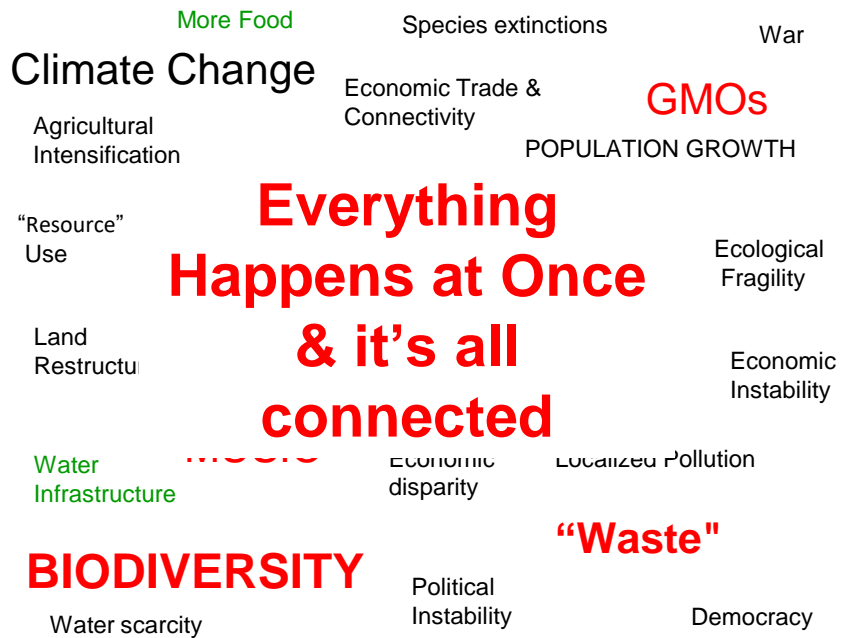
More Food

Species extinctions

War

Climate Change

Economic Trade & Connectivity

GMOs

Agricultural Intensification

POPULATION GROWTH

"Resource" Use

Everything Happens at Once & it's all connected

Ecological Fragility

Land Restructu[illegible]

Economic Instability

Water Infrastructure

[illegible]

Economic disparity

Localized Pollution

"Waste"

BIODIVERSITY

Political Instability

Water scarcity

Democracy